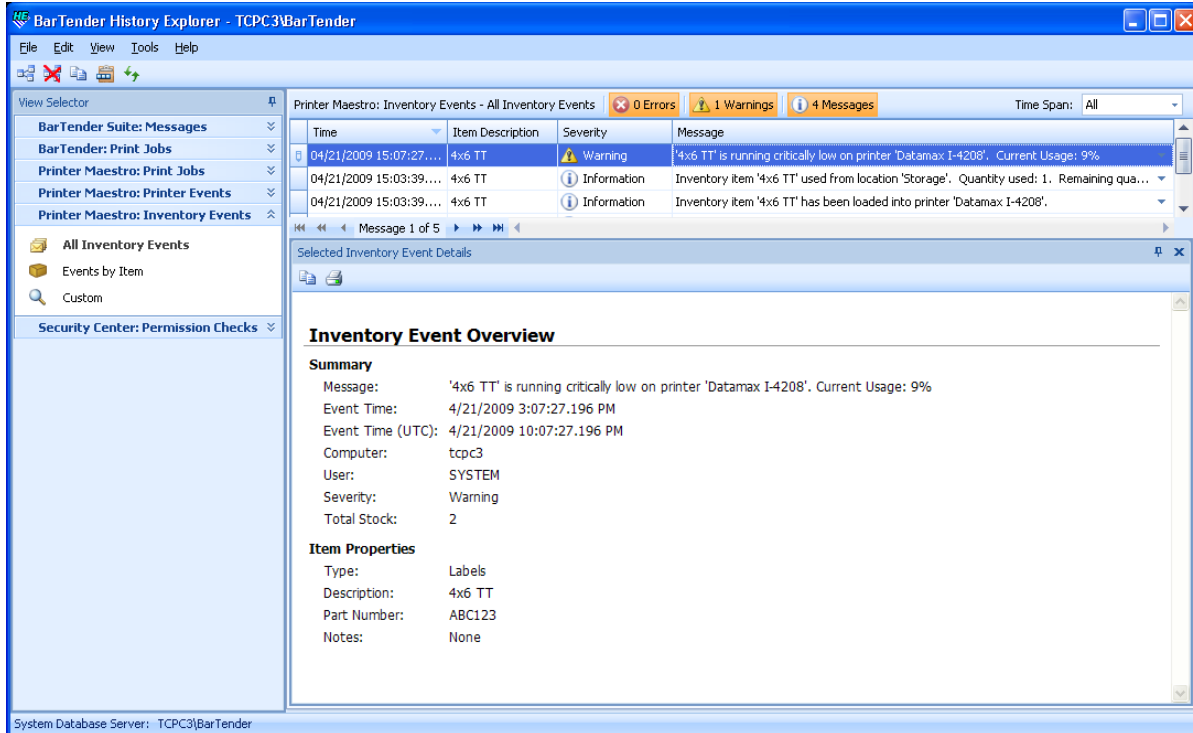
BarTender History Explorer - TCPC3\BarTender

File Edit View Tools Help

View Selector

BarTender Suite: Messages
BarTender: Print Jobs
Printer Maestro: Print Jobs
Printer Maestro: Printer Events
Printer Maestro: Inventory Events

All Inventory Events
Events by Item
Custom

Security Center: Permission Checks

Printer Maestro: Inventory Events - All Inventory Events | 0 Errors | 1 Warnings | 4 Messages | Time Span: All

| Time | Item Description | Severity | Message |
|---|---|---|---|
| 04/21/2009 15:07:27.... | 4x6 TT | Warning | '4x6 TT' is running critically low on printer 'Datamax I-4208'. Current Usage: 9% |
| 04/21/2009 15:03:39.... | 4x6 TT | Information | Inventory item '4x6 TT' used from location 'Storage'. Quantity used: 1. Remaining qua... |
| 04/21/2009 15:03:39.... | 4x6 TT | Information | Inventory item '4x6 TT' has been loaded into printer 'Datamax I-4208'. |

Message 1 of 5

Selected Inventory Event Details

Inventory Event Overview

Summary
Message: '4x6 TT' is running critically low on printer 'Datamax I-4208'. Current Usage: 9%
Event Time: 4/21/2009 3:07:27.196 PM
Event Time (UTC): 4/21/2009 10:07:27.196 PM
Computer: tcpc3
User: SYSTEM
Severity: Warning
Total Stock: 2

Item Properties
Type: Labels
Description: 4x6 TT
Part Number: ABC123
Notes: None

System Database Server: TCPC3\BarTender